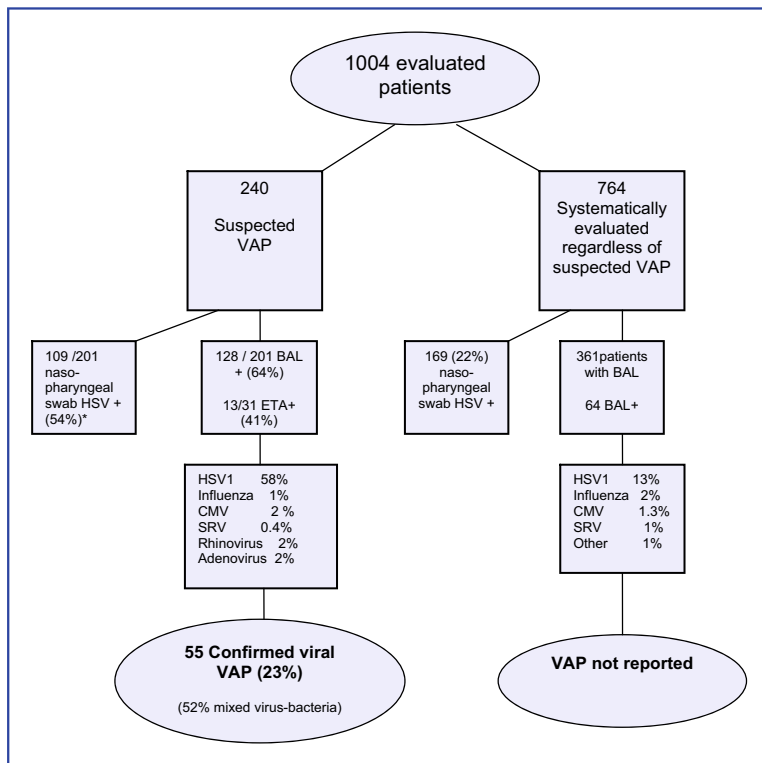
1004 evaluated patients

240

Suspected VAP

764
Systematically evaluated regardless of suspected VAP

109 /201 naso-pharyngeal swab HSV + (54%)*

128 / 201 BAL + (64%)

13/31 ETA+ (41%)

169 (22%) naso-pharyngeal swab HSV +

361patients with BAL

64 BAL+

HSV1 58%
Influenza 1%
CMV 2 %
SRV 0.4%
Rhinovirus 2%
Adenovirus 2%

HSV1 13%
Influenza 2%
CMV 1.3%
SRV 1%
Other 1%

55 Confirmed viral VAP (23%)

(52% mixed virus-bacteria)

VAP not reported